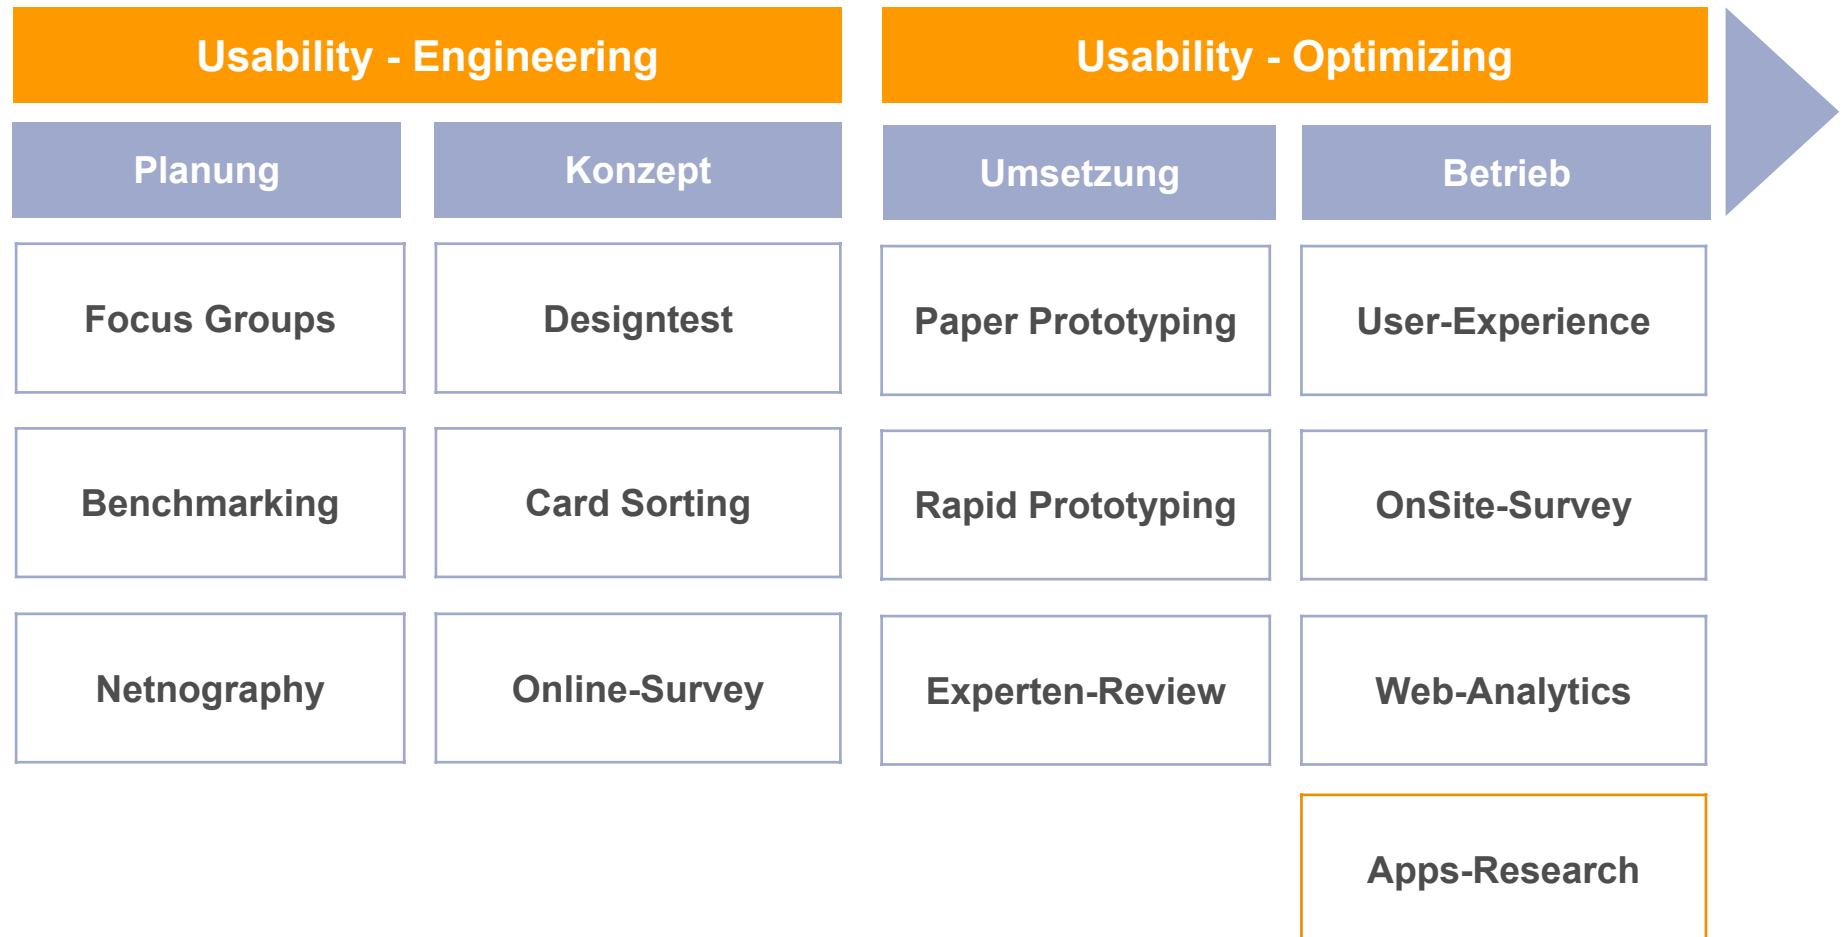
Usability - Engineering

Usability - Optimizing

| Planung | Konzept | Umsetzung | Betrieb |
|---|---|---|---|
| Focus Groups | Designtest | Paper Prototyping | User-Experience |
| Benchmarking | Card Sorting | Rapid Prototyping | OnSite-Survey |
| Netnography | Online-Survey | Experten-Review | Web-Analytics |
| | | | Apps-Research |